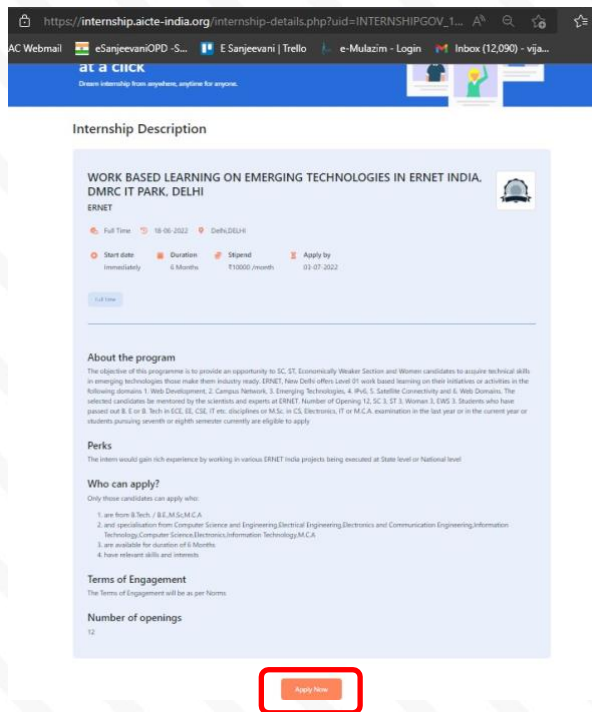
https://internship.aicte-india.org/internship-details.php?uid=INTERNSHIPGOV_1...

AC Webmail eSanjeevaniOPD -S... E Sanjeevani | Trello e-Mulazim - Login Inbox (12,090) - vija...

at a click

Dream internship from anywhere, anytime for anyone.

Internship Description

WORK BASED LEARNING ON EMERGING TECHNOLOGIES IN ERNET INDIA, DMRC IT PARK, DELHI

ERNET

Full Time 18-06-2022 Delhi,DELHI

Start date Immediately

Duration 6 Months

Stipend ₹10000 /month

Apply by 03-07-2022

Full Time

About the program

The objective of this programme is to provide an opportunity to SC, ST, Economically Weaker Section and Women candidates to acquire technical skills in emerging technologies those make them industry ready. ERNET, New Delhi offers Level 01 work based learning on their initiatives or activities in the following domains 1. Web Development, 2. Campus Network, 3. Emerging Technologies, 4. IPv6, 5. Satellite Connectivity and 6. Web Domains. The selected candidates be mentored by the scientists and experts at ERNET. Number of Opening 12, SC 3, ST 3, Woman 3, EWS 3. Students who have passed out B. E or B. Tech in ECE, EE, CSE, IT etc. disciplines or M.Sc. in CS, Electronics, IT or M.C.A. examination in the last year or in the current year or students pursuing seventh or eighth semester currently are eligible to apply

Perks

The intern would gain rich experience by working in various ERNET India projects being executed at State level or National level

Who can apply?

Only those candidates can apply who:

1. are from B.Tech. / B.E.,M.Sc,M.C.A
2. and specialisation from Computer Science and Engineering,Electrical Engineering,Electronics and Communication Engineering,Information Technology,Computer Science,Electronics,Information Technology,M.C.A
3. are available for duration of 6 Months
4. have relevant skills and interests

Terms of Engagement

The Terms of Engagement will be as per Norms

Number of openings

12

Apply Now